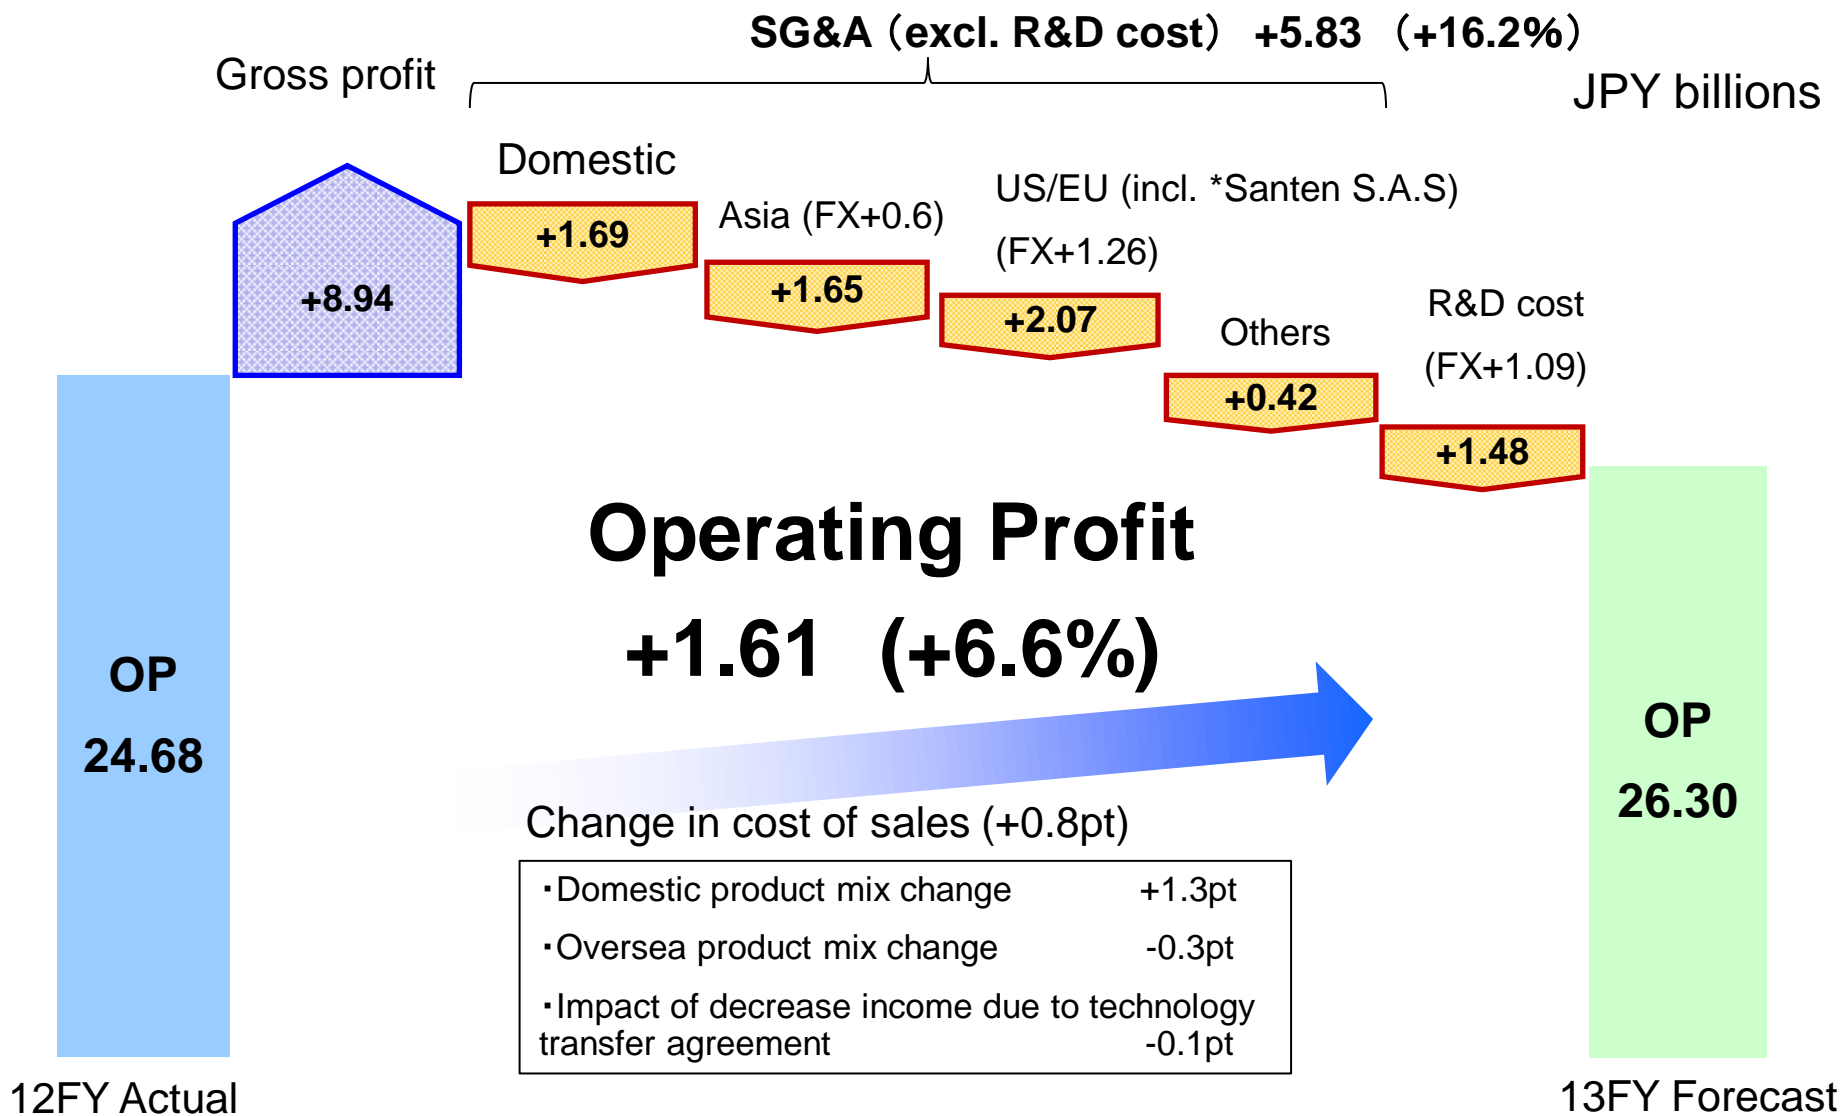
SG&A（excl. R&D cost） +5.83 （+16.2%）

Gross profit

JPY billions

Domestic

+1.69

Asia (FX+0.6)

+1.65

US/EU (incl. *Santen S.A.S)

(FX+1.26)

+2.07

Others

+0.42

R&D cost

(FX+1.09)

+1.48

+8.94

OP

24.68

Operating Profit

+1.61 (+6.6%)

OP

26.30

Change in cost of sales (+0.8pt)

･Domestic product mix change +1.3pt

･Oversea product mix change -0.3pt

･Impact of decrease income due to technology transfer agreement -0.1pt

12FY Actual

13FY Forecast